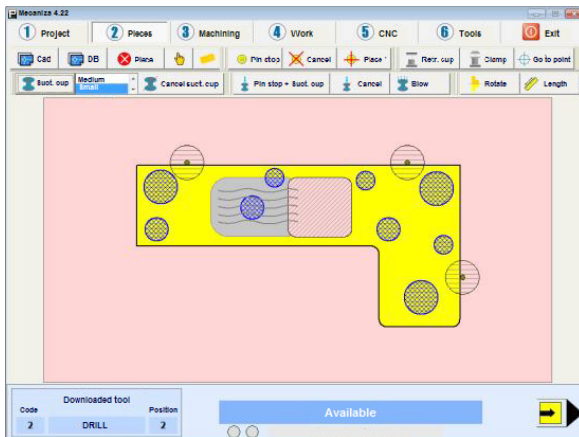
Mecaniza 4.22

1 Project
2 Pieces
3 Machining
4 Work
5 CNC
6 Tools
Exit

Cad
DB
Plane
Pin stop
Cancel
Place
Rem. cup
Clamp
Go to point

Suct. cup
Medium
Small
Cancel suct. cup
Pin stop + Suct. cup
Cancel
Blow
Rotate
Length

Downloaded tool
Code
Position
2
DRILL
2

Available